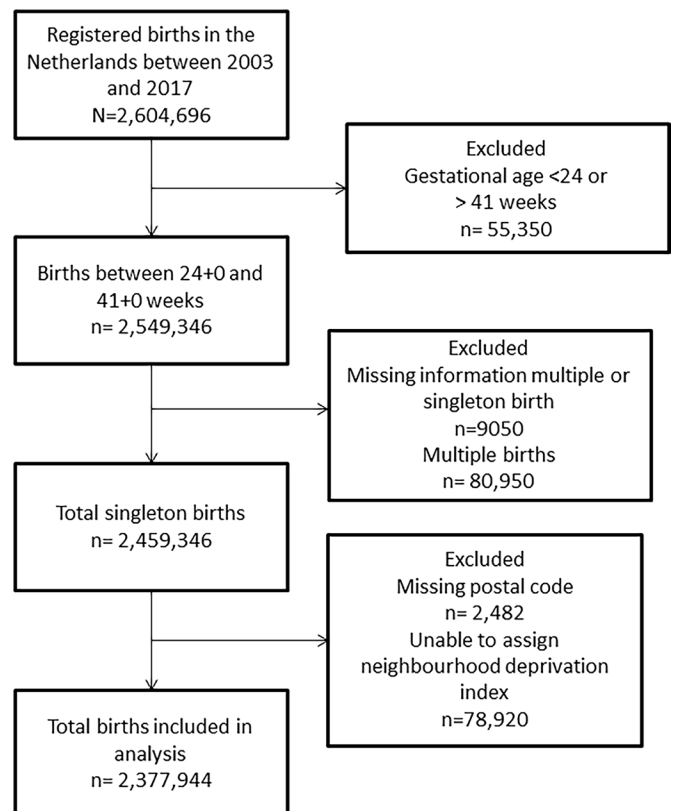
Registered births in the Netherlands between 2003 and 2017
N=2,604,696

Excluded
Gestational age <24 or > 41 weeks
n= 55,350

Births between 24+0 and 41+0 weeks
n= 2,549,346

Excluded
Missing information multiple or singleton birth
n=9050
Multiple births
n= 80,950

Total singleton births
n= 2,459,346

Excluded
Missing postal code
n= 2,482
Unable to assign neighbourhood deprivation index
n=78,920

Total births included in analysis
n= 2,377,944